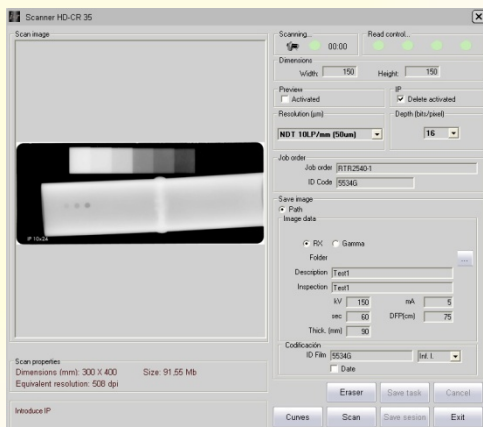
Scanner HD-CR 35

Scan image

IP 10x24

Scan properties
Dimensions (mm): 300 X 400
Size: 91.55 Mb
Equivalent resolution: 508 dpi

Introduce IP

Scanning...
00:00

Read control...

Dimensions
Width: 150
Height: 150

Preview
Activated

IP
Delete activated

Resolution (µm)
NDT 10LP/mm (50um)

Depth (bits/pixel)
16

Job order
Job order RTR2540-1
ID Code 5534G

Save image
Path
Image data
RX
Gamma
Folder
...
Description Test1
Inspection Test1
kV 150
mA 5
sec 60
DFP(cm) 75
Thick. (mm) 90

Codificación
ID Film 5534G
Inf. I.
Date

Eraser
Save task
Cancel
Curves
Scan
Save sesion
Exit